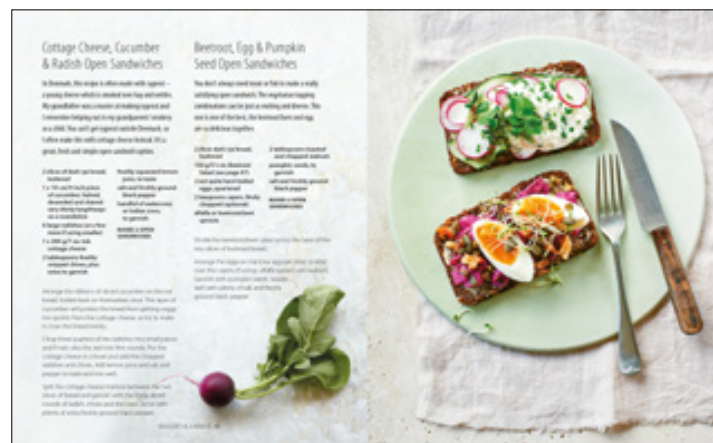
Cottage Cheese, Cucumber & Radish Open Sandwiches

In Denmark, this recipe is often made with rygeost – a young cheese which is smoked over hay and nettles. My grandfather was a master at making rygeost and I remember helping out in my grandparents' smokery as a child. This can't get rygeost outside Denmark, so I often make this with cottage cheese instead. It's a great, fresh and simple open sandwich option.

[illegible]

Beetroot, Egg & Pumpkin Seed Open Sandwiches

You don't always need meat or fish to make a really satisfying open sandwich. The vegetarian topping combinations can be just as exciting and diverse. This one is one of the best, the beetroot lifts and egg are a delicious together.

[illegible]